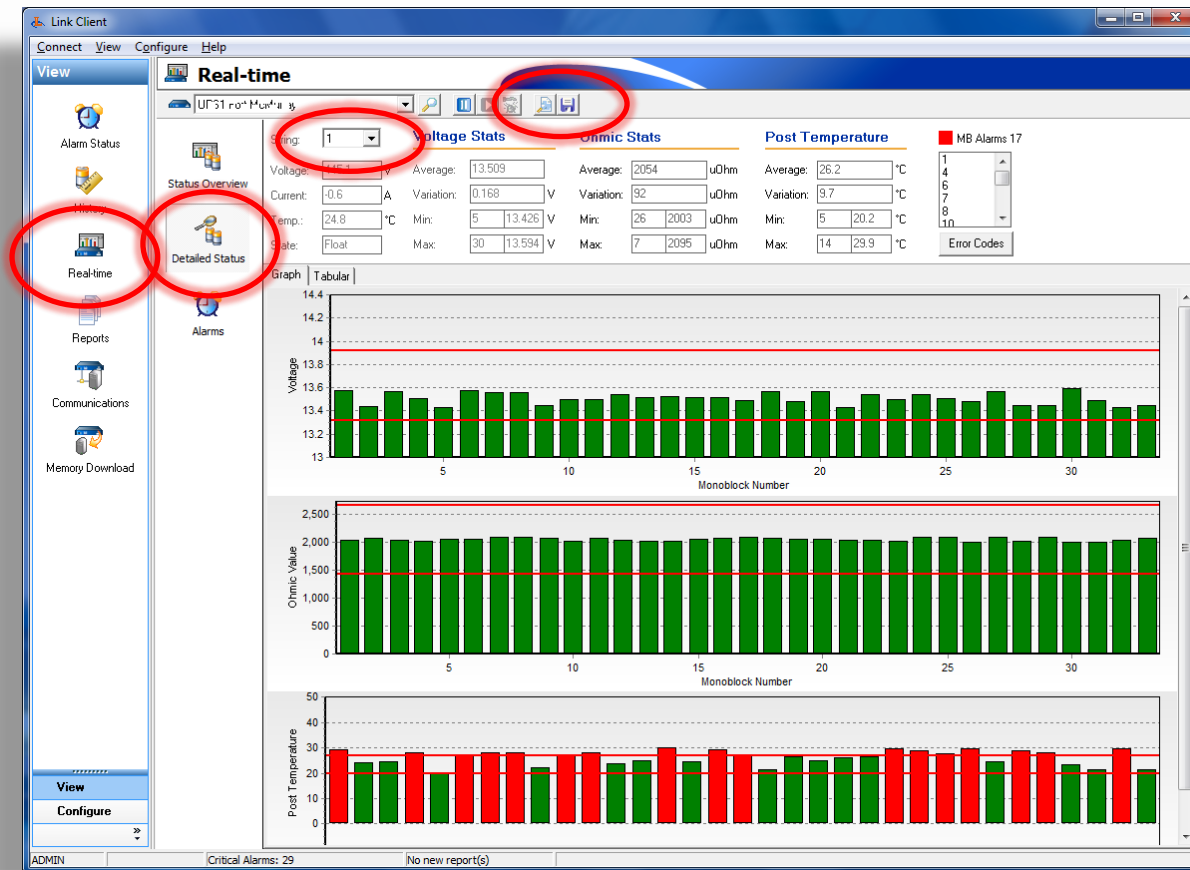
Link Client

Connect View Configure Help

View

Alarm Status

History

Real-time

Reports

Communications

Memory Download

View

Configure

Real-time

UPS1 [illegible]

Status Overview

Detailed Status

Alarms

String: 1

Voltage: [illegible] V

Current: -0.6 A

Temp.: 24.8 °C

State: Float

Voltage Stats

Average: 13.509

Variation: 0.168 V

Min: 5 13.426 V

Max: 30 13.594 V

Ohmic Stats

Average: 2054 uOhm

Variation: 92 uOhm

Min: 26 2003 uOhm

Max: 7 2095 uOhm

Post Temperature

Average: 26.2 °C

Variation: 9.7 °C

Min: 5 20.2 °C

Max: 14 29.9 °C

MB Alarms 17

1
4
6
7
8
10

Error Codes

Graph Tabular

14.4
14.2
14
13.8
13.6
13.4
13.2
13

Voltage

5 10 15 20 25 30

Monoblock Number

2,500
2,000
1,500
1,000
500
0

Ohmic Value

5 10 15 20 25 30

Monoblock Number

50
40
30
20
10
0

Post Temperature

ADMIN Critical Alarms: 29 No new report(s)